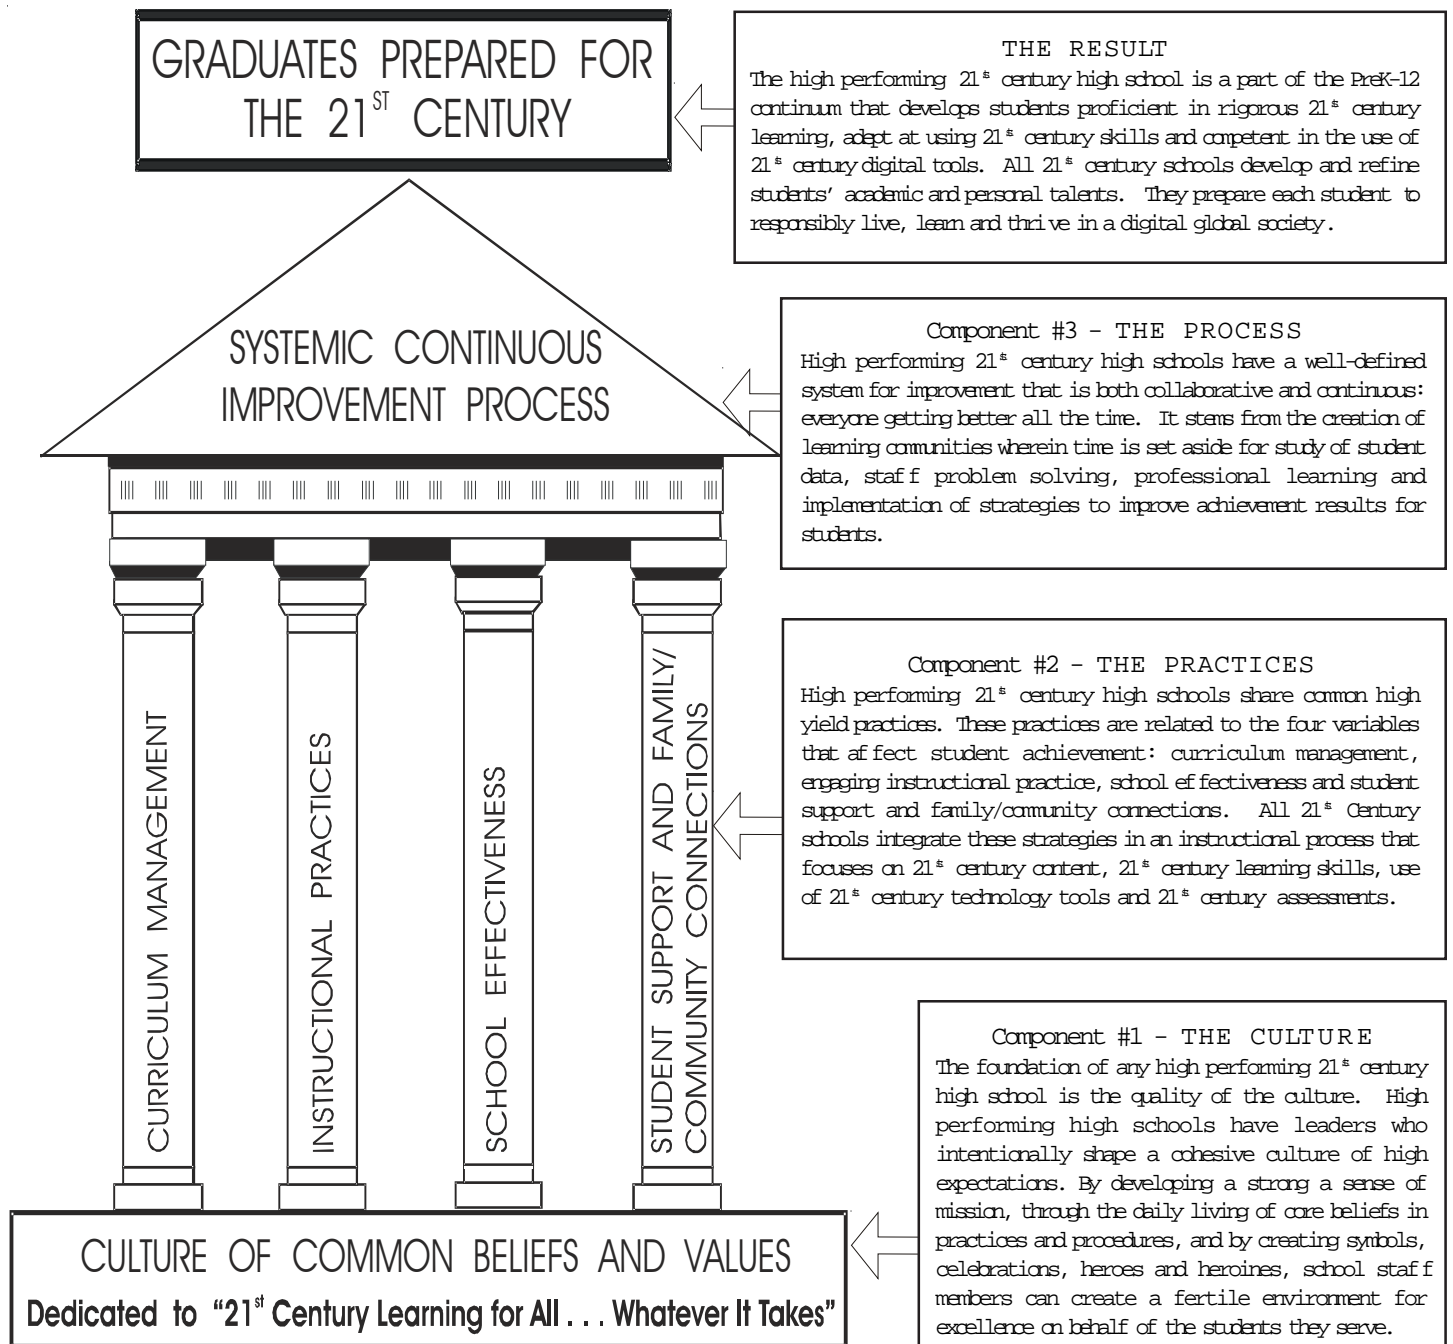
GRADUATES PREPARED FOR THE 21$^{ST}$ CENTURY

THE RESULT
The high performing 21$^{st}$ century high school is a part of the PreK-12 continuum that develops students proficient in rigorous 21$^{st}$ century learning, adept at using 21$^{st}$ century skills and competent in the use of 21$^{st}$ century digital tools. All 21$^{st}$ century schools develop and refine students' academic and personal talents. They prepare each student to responsibly live, learn and thrive in a digital global society.

SYSTEMIC CONTINUOUS IMPROVEMENT PROCESS

Component #3 - THE PROCESS
High performing 21$^{st}$ century high schools have a well-defined system for improvement that is both collaborative and continuous: everyone getting better all the time. It stems from the creation of learning communities wherein time is set aside for study of student data, staff problem solving, professional learning and implementation of strategies to improve achievement results for students.

CURRICULUM MANAGEMENT

INSTRUCTIONAL PRACTICES

SCHOOL EFFECTIVENESS

STUDENT SUPPORT AND FAMILY/ COMMUNITY CONNECTIONS

Component #2 - THE PRACTICES
High performing 21$^{st}$ century high schools share common high yield practices. These practices are related to the four variables that affect student achievement: curriculum management, engaging instructional practice, school effectiveness and student support and family/community connections. All 21$^{st}$ Century schools integrate these strategies in an instructional process that focuses on 21$^{st}$ century content, 21$^{st}$ century learning skills, use of 21$^{st}$ century technology tools and 21$^{st}$ century assessments.

Component #1 - THE CULTURE
The foundation of any high performing 21$^{st}$ century high school is the quality of the culture. High performing high schools have leaders who intentionally shape a cohesive culture of high expectations. By developing a strong a sense of mission, through the daily living of core beliefs in practices and procedures, and by creating symbols, celebrations, heroes and heroines, school staff members can create a fertile environment for excellence on behalf of the students they serve.

CULTURE OF COMMON BELIEFS AND VALUES
Dedicated to "21$^{st}$ Century Learning for All . . . Whatever It Takes"